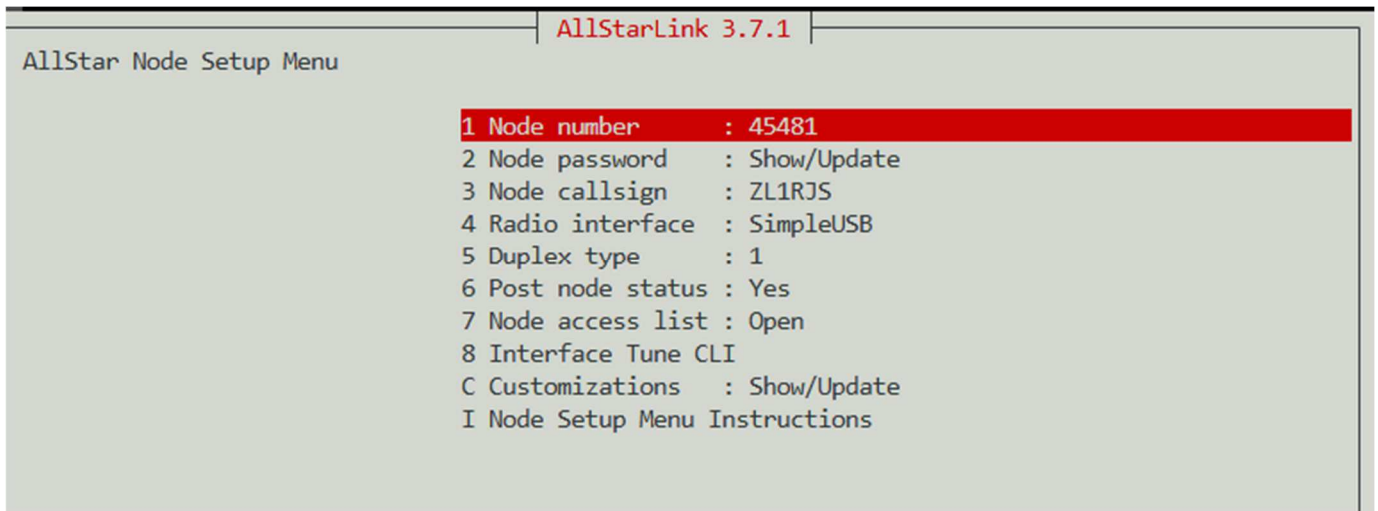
AllStarLink 3.7.1

AllStar Node Setup Menu

1 Node number : 45481
2 Node password : Show/Update
3 Node callsign : ZL1RJS
4 Radio interface : SimpleUSB
5 Duplex type : 1
6 Post node status : Yes
7 Node access list : Open
8 Interface Tune CLI
C Customizations : Show/Update
I Node Setup Menu Instructions